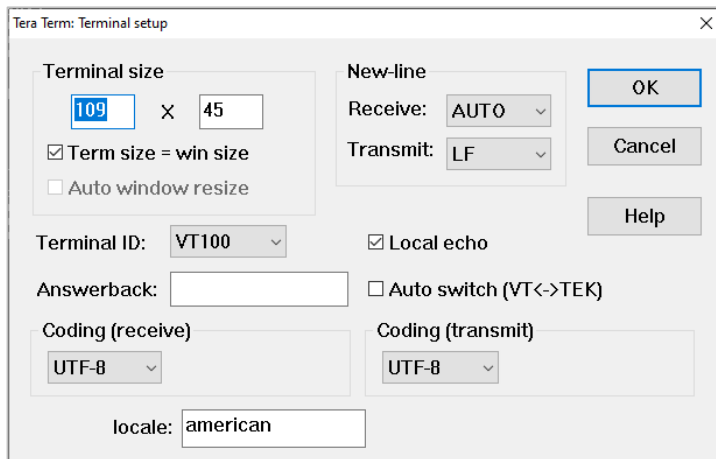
Tera Term: Terminal setup

×

Terminal size

109 X 45

☑ Term size = win size

☐ Auto window resize

New-line

Receive: AUTO

Transmit: LF

OK

Cancel

Help

Terminal ID: VT100

☑ Local echo

Answerback:

☐ Auto switch (VT<->TEK)

Coding (receive)

UTF-8

Coding (transmit)

UTF-8

locale: american